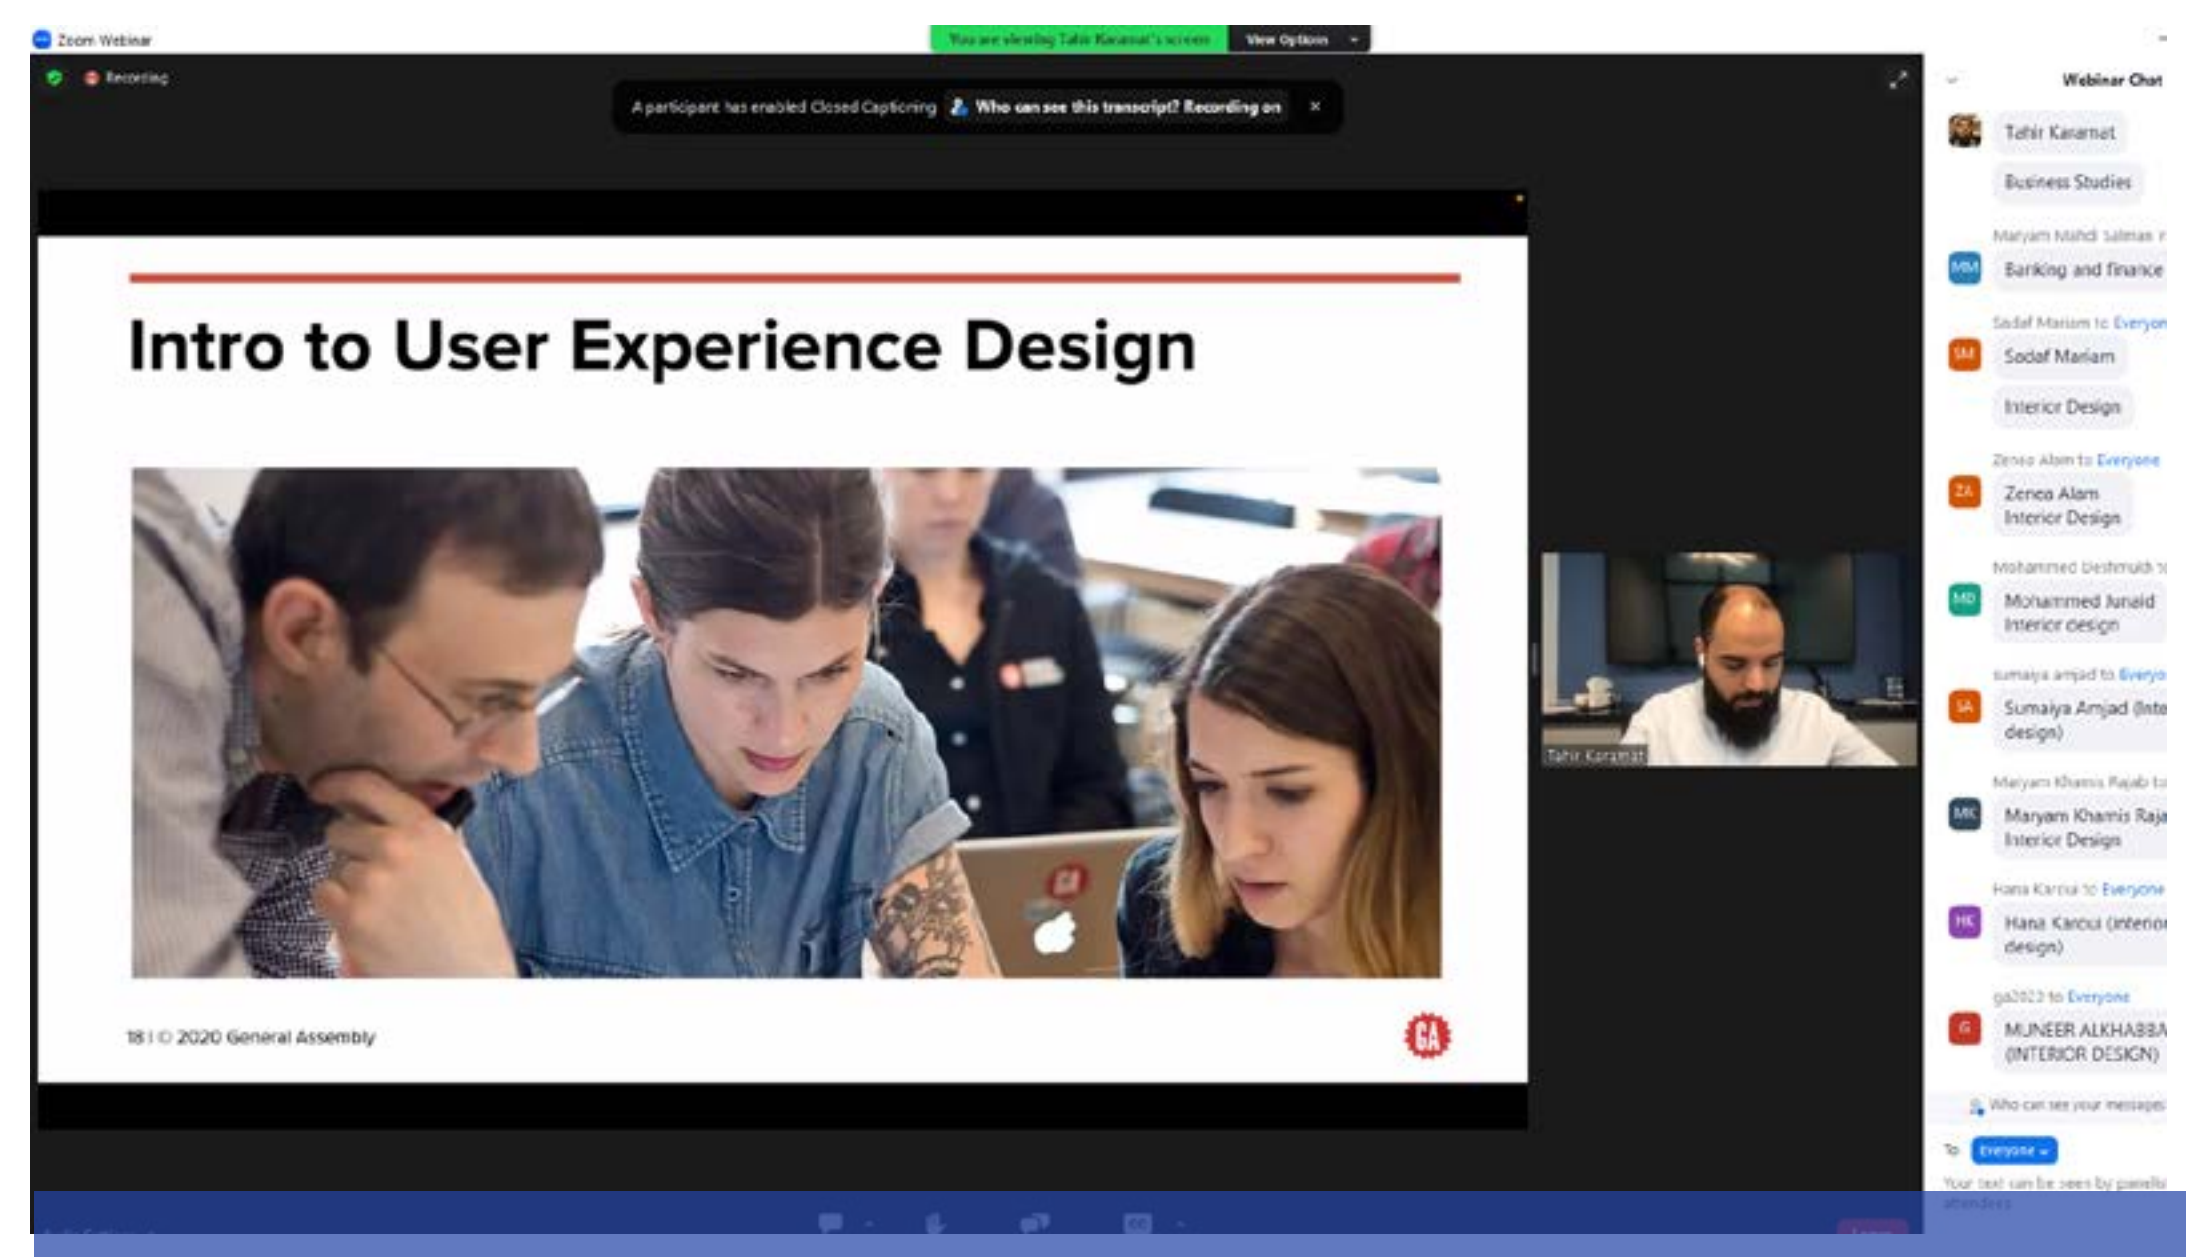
Zoom Webinar

You are viewing Tahir Karamat's screen

View Options

Recording

A participant has enabled Closed Captioning

Who can see this transcript? Recording on

Intro to User Experience Design

18 | © 2020 General Assembly

GA

Tahir Karamat

Webinar Chat

Tahir Karamat

Business Studies

Maryam Mahdi Salman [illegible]

MM

Banking and finance

Sadaf Mariam to Everyon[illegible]

SM

Sadaf Mariam

Interior Design

Zenea Alam to Everyone

ZA

Zenea Alam
Interior Design

Mohammed Deshmukh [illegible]

MD

Mohammed Junaid
Interior design

sumaiya amjad to Everyo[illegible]

SA

Sumaiya Amjad (Inte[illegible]
design)

Maryam Khamis Rajab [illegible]

MK

Maryam Khamis Raja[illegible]
Interior Design

Hana Karcui to Everyone

HK

Hana Karcui (interio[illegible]
design)

ga2023 to Everyone

G

MUNEER ALKHABBA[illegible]
(INTERIOR DESIGN)

Who can see your messages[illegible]

To: Everyone

Your text can be seen by panelis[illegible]
attendees